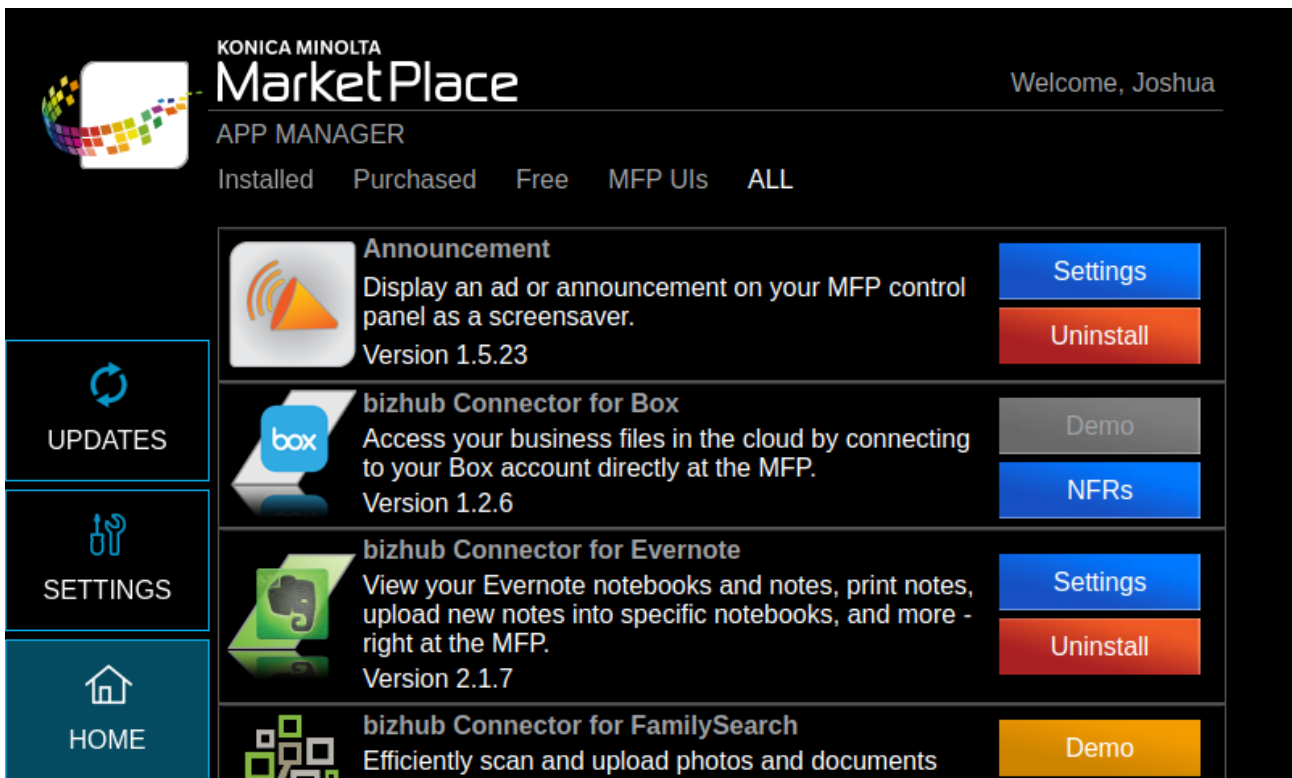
KONICA MINOLTA
MarketPlace

Welcome, Joshua

APP MANAGER

Installed Purchased Free MFP UIs ALL

UPDATES

SETTINGS

HOME

Announcement
Display an ad or announcement on your MFP control panel as a screensaver.
Version 1.5.23

Settings

Uninstall

box

bizhub Connector for Box
Access your business files in the cloud by connecting to your Box account directly at the MFP.
Version 1.2.6

Demo

NFRs

bizhub Connector for Evernote
View your Evernote notebooks and notes, print notes, upload new notes into specific notebooks, and more - right at the MFP.
Version 2.1.7

Settings

Uninstall

bizhub Connector for FamilySearch
Efficiently scan and upload photos and documents

Demo